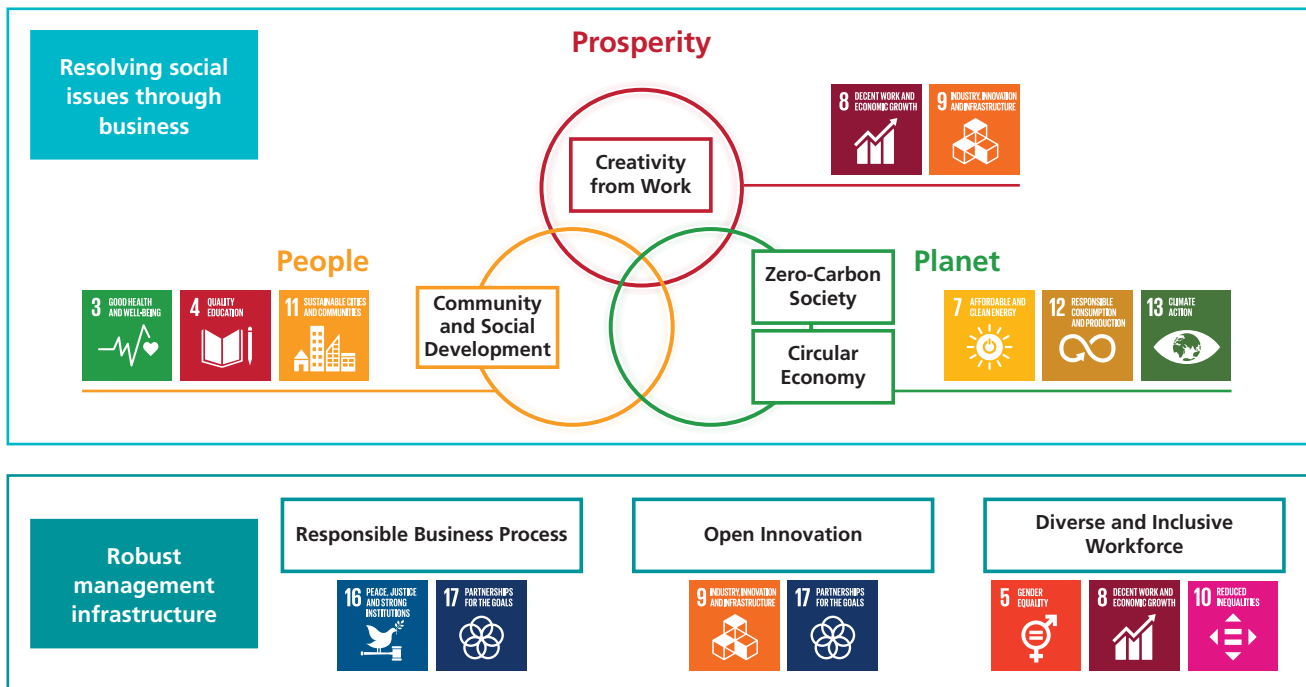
Resolving social issues through business

Prosperity

8 DECENT WORK AND ECONOMIC GROWTH

9 INDUSTRY, INNOVATION AND INFRASTRUCTURE

Creativity from Work

People

3 GOOD HEALTH AND WELL-BEING

4 QUALITY EDUCATION

11 SUSTAINABLE CITIES AND COMMUNITIES

Community and Social Development

Zero-Carbon Society

Circular Economy

Planet

7 AFFORDABLE AND CLEAN ENERGY

12 RESPONSIBLE CONSUMPTION AND PRODUCTION

13 CLIMATE ACTION

Robust management infrastructure

Responsible Business Process

16 PEACE, JUSTICE AND STRONG INSTITUTIONS

17 PARTNERSHIPS FOR THE GOALS

Open Innovation

9 INDUSTRY, INNOVATION AND INFRASTRUCTURE

17 PARTNERSHIPS FOR THE GOALS

Diverse and Inclusive Workforce

5 GENDER EQUALITY

8 DECENT WORK AND ECONOMIC GROWTH

10 REDUCED INEQUALITIES